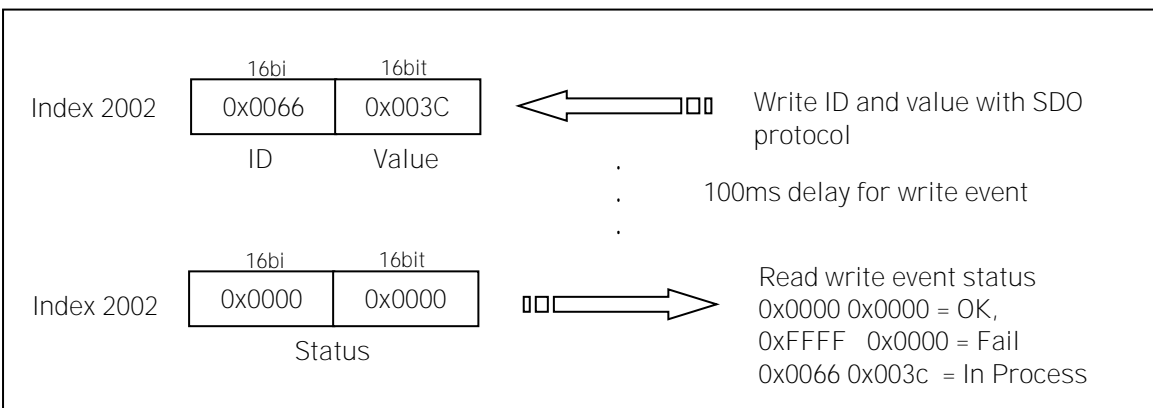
16bi 16bit

Index 2002 0x0066 0x003C

ID Value

Write ID and value with SDO protocol

.
.
.

100ms delay for write event

16bi 16bit

Index 2002 0x0000 0x0000

Status

Read write event status
0x0000 0x0000 = OK,
0xFFFF 0x0000 = Fail
0x0066 0x003c = In Process